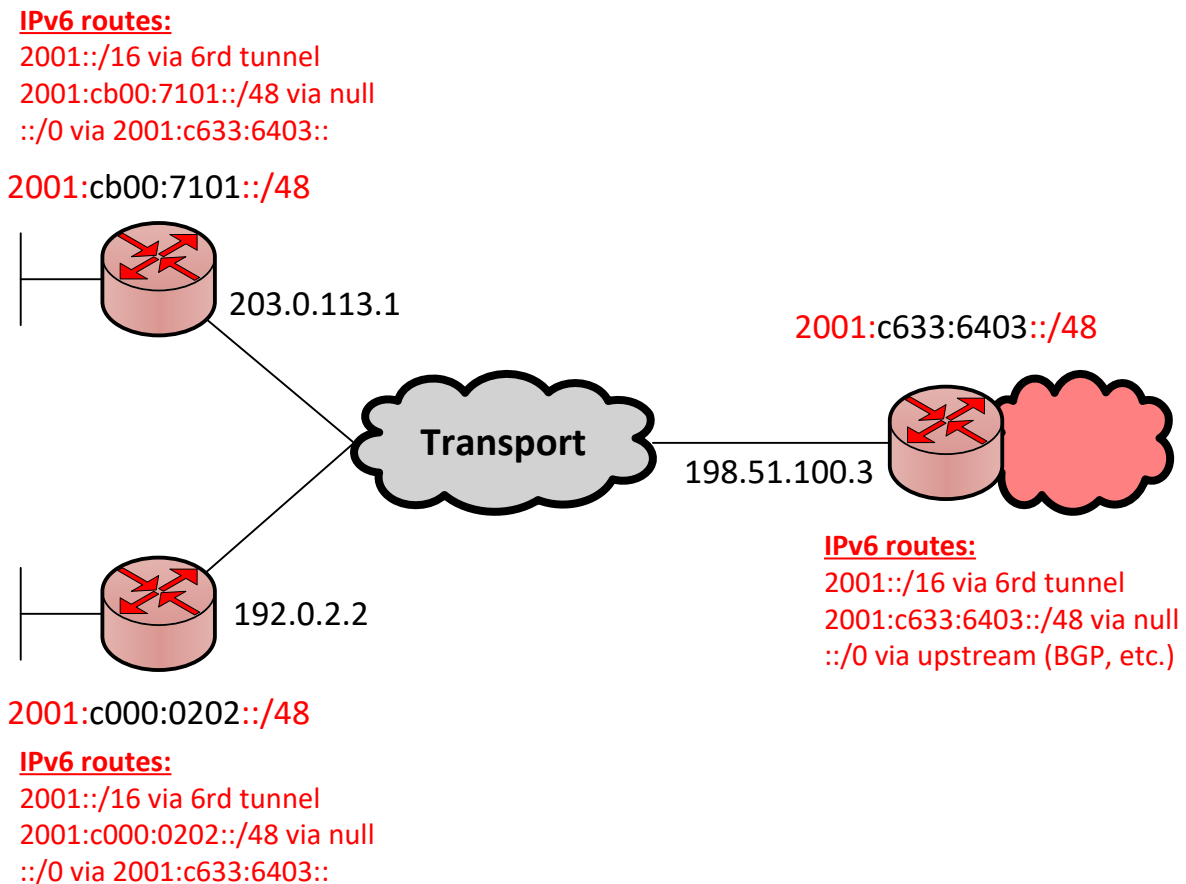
IPv6 routes:
2001::/16 via 6rd tunnel
2001:cb00:7101::/48 via null
::/0 via 2001:c633:6403::

2001:cb00:7101::/48

203.0.113.1

2001:c633:6403::/48

Transport

198.51.100.3

IPv6 routes:
2001::/16 via 6rd tunnel
2001:c633:6403::/48 via null
::/0 via upstream (BGP, etc.)

192.0.2.2

2001:c000:0202::/48

IPv6 routes:
2001::/16 via 6rd tunnel
2001:c000:0202::/48 via null
::/0 via 2001:c633:6403::